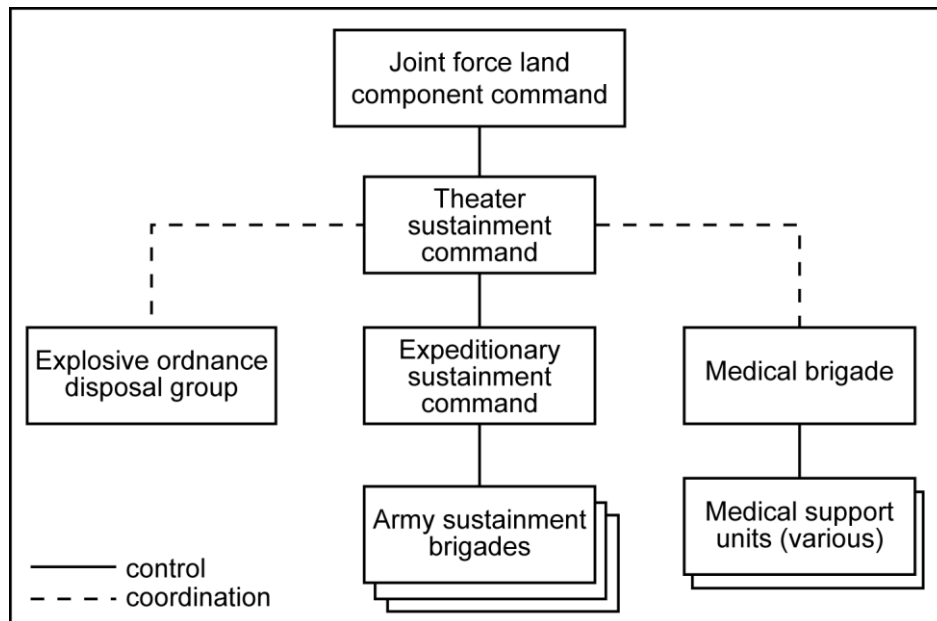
Joint force land component command

Theater sustainment command

Explosive ordnance disposal group

Expeditionary sustainment command

Medical brigade

Army sustainment brigades

Medical support units (various)

control
coordination